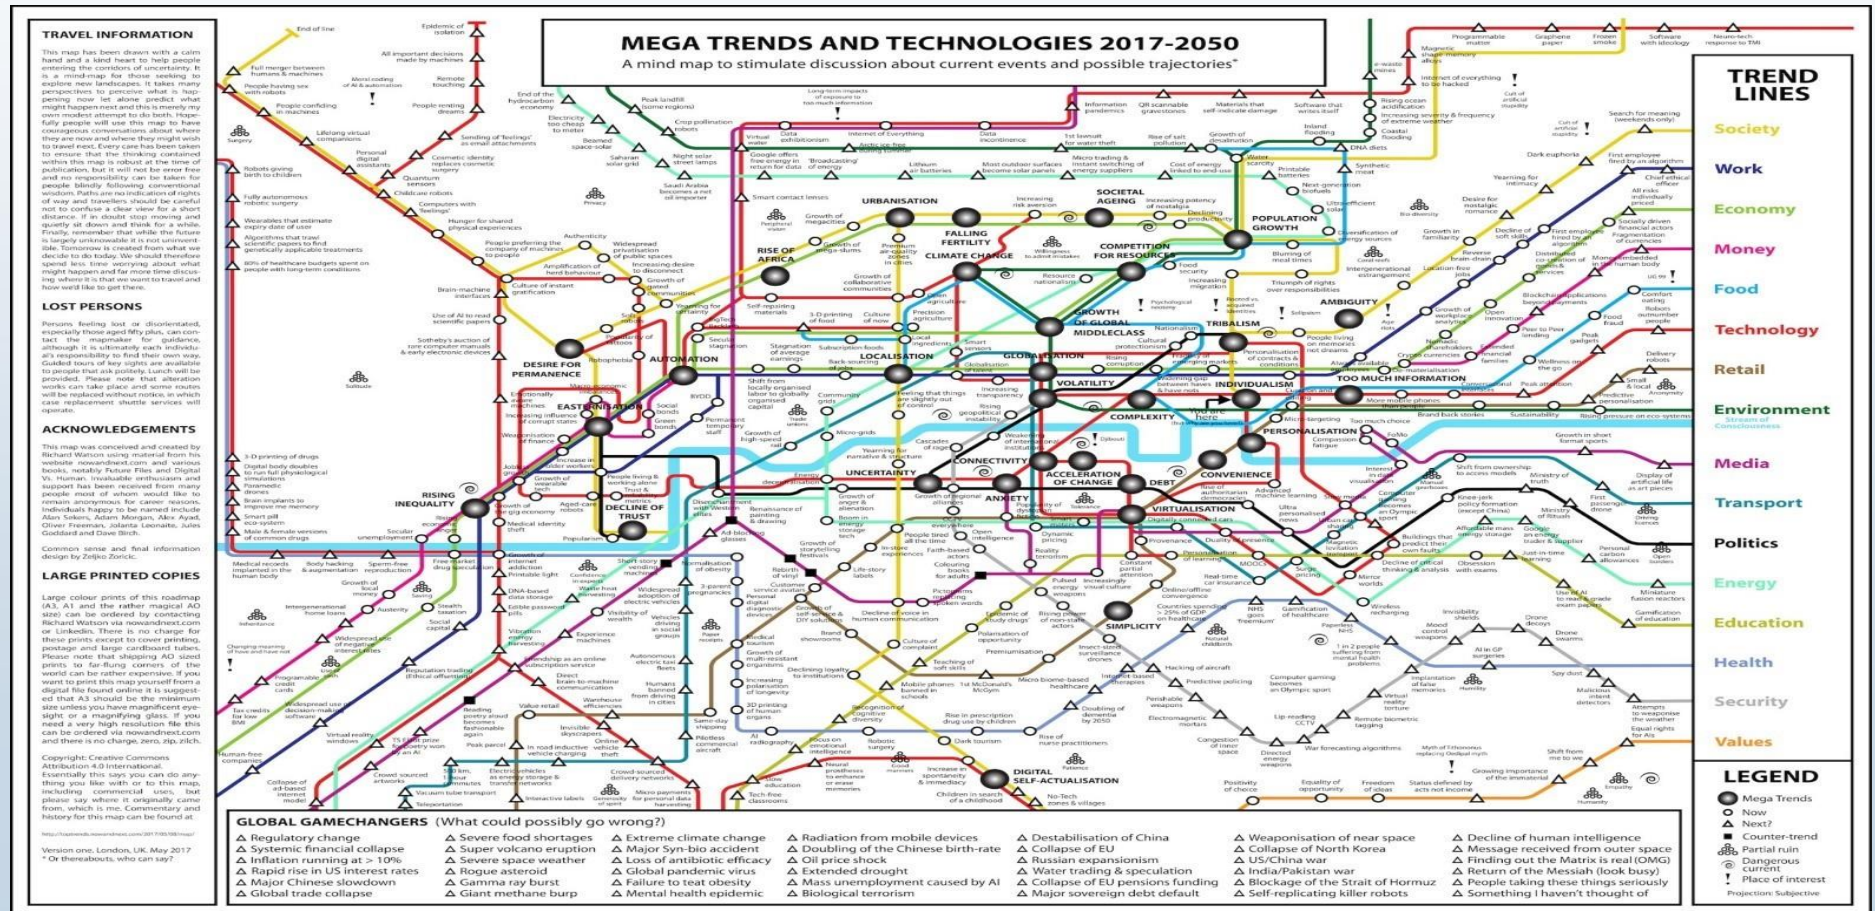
MEGA TRENDS AND TECHNOLOGIES 2017-2050

A mind map to stimulate discussion about current events and possible trajectories*

TRAVEL INFORMATION

This map has been drawn with a calm hand and a kind heart to help people entering the corridors of uncertainty. It is a mind-map for those seeking to explore new landscapes. It takes many perspectives to perceive what is happening now let alone predict what might happen next and this is merely my own modest attempt to do both. Hopefully people will use this map to have courageous conversations about where they are now and where they might wish to travel next. Every care has been taken to ensure that the thinking contained within this map is robust at the time of publication, but it will not be error free and no responsibility can be taken for people blindly following conventional wisdom. Paths are no indicators of rights of way and travellers should be careful not to confuse a clear view for a short distance. If in doubt stop moving and quietly sit down and think for a while. Finally, remember that while the future is largely unknowable it is not uninventible. Tomorrow is created from what we decide to do today. We should therefore spend less time worrying about what might happen and far more time discussing where it is that we want to travel and how we'd like to get there.

LOST PERSONS

Persons feeling lost or disorientated, especially those aged fifty plus, can contact the mapmaker for guidance, although it is ultimately each individual's responsibility to find their own way. Guided tours of key sights are available to people that ask politely. Lunch will be provided. Please note that alteration works can take place and some routes will be replaced without notice, in which case replacement shuttle services will operate.

ACKNOWLEDGEMENTS

This map was conceived and created by Richard Watson using material from his website nowandnext.com and various books, notably Future Files and Digital Vs. Human. Invaluable enthusiasm and support has been received from many people most of whom would like to remain anonymous for career reasons. Individuals happy to be named include Alex Sekers, Adam Morgan, Alex Ayad, Oliver Freeman, Jolanta Leonaite, Jules Goddard and Dave Birch.

Common sense and final information design by Zeljko Zoricic.

LARGE PRINTED COPIES

Large colour prints of this roadmap (A3, A1 and the rather magical A0 size) can be ordered by contacting Richard Watson via nowandnext.com or LinkedIn. There is no charge for these prints except to cover printing, postage and large cardboard tubes. Please note that shipping A0 sized prints to far-flung corners of the world can be rather expensive. If you want to print this map yourself from a digital file found online it is suggested that A3 should be the minimum size unless you have magnificent eyesight or a magnifying glass. If you need a very high resolution file this can be ordered via nowandnext.com and there is no charge, zero, zip, zilch.

Copyright: Creative Commons Attribution 4.0 International. Essentially this says you can do anything you like with or to this map, including commercial uses, but please say where it originally came from, which is me. Commentary and history for this map can be found at

Version one, London, UK, May 2017
* Or thereabouts, who can say?

URBANISATION
SOCIETAL AGEING
POPULATION GROWTH
RISE OF AFRICA
FALLING FERTILITY
CLIMATE CHANGE
COMPETITION FOR RESOURCES
GROWTH OF GLOBAL MIDDLECLASS
TRIBALISM
AMBIGUITY
DESIRE FOR PERMANENCE
AUTOMATION
LOCALISATION
GLOBALISATION
VOLATILITY
INDIVIDUALISM
TOO MUCH INFORMATION
EASTERNISATION
COMPLEXITY
PERSONALISATION
CONNECTIVITY
UNCERTAINTY
ACCELERATION OF CHANGE
CONVENIENCE
ANXIETY
DEBT
RISING INEQUALITY
DECLINE OF TRUST
VIRTUALISATION
SIMPLICITY
DIGITAL SELF-ACTUALISATION

TREND LINES
Society
Work
Economy
Money
Food
Technology
Retail
Environment
Media
Transport
Politics
Energy
Education
Health
Security
Values

LEGEND
Mega Trends
Now
Next?
Counter-trend
Partial ruin
Dangerous current
Place of interest
Projection: Subjective

GLOBAL GAMECHANGERS (What could possibly go wrong?)

Regulatory change
Systemic financial collapse
Inflation running at > 10%
Rapid rise in US interest rates
Major Chinese slowdown
Global trade collapse
Severe food shortages
Super volcano eruption
Severe space weather
Rogue asteroid
Gamma ray burst
Giant methane burp
Extreme climate change
Major Syn-bio accident
Loss of antibiotic efficacy
Global pandemic virus
Failure to treat obesity
Mental health epidemic
Radiation from mobile devices
Doubling of the Chinese birth-rate
Oil price shock
Extended drought
Mass unemployment caused by AI
Biological terrorism
Destabilisation of China
Collapse of EU
Russian expansionism
Water trading & speculation
Collapse of EU pensions funding
Major sovereign debt default
Weaponisation of near space
Collapse of North Korea
US/China war
India/Pakistan war
Blockage of the Strait of Hormuz
Self-replicating killer robots
Decline of human intelligence
Message received from outer space
Finding out the Matrix is real (OMG)
Return of the Messiah (look busy)
People taking these things seriously
Something I haven't thought of